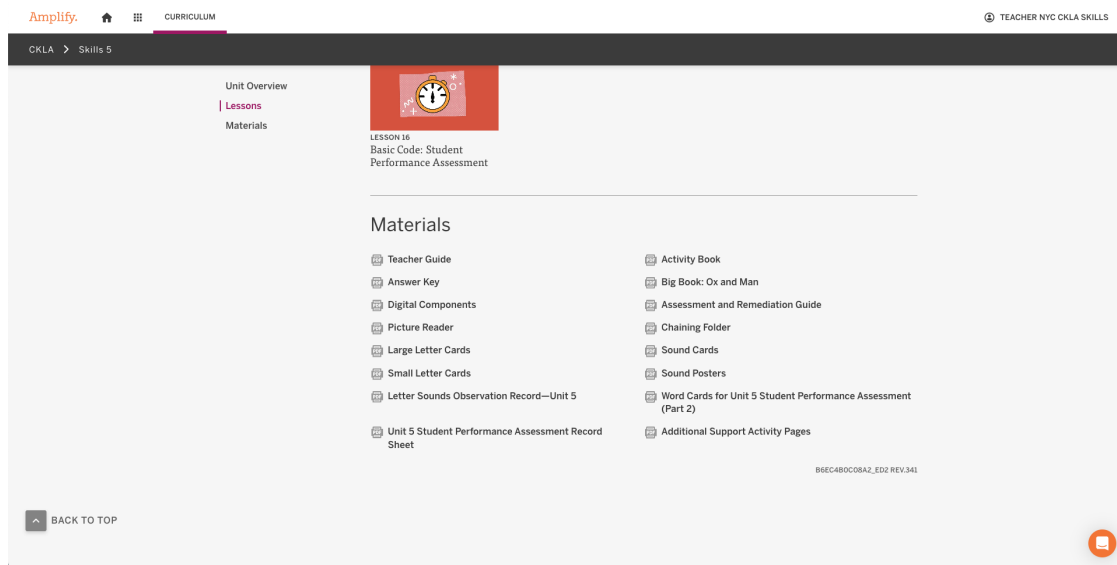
Amplify. CURRICULUM TEACHER NYC CKLA SKILLS

CKLA > Skills 5

Unit Overview
Lessons
Materials

LESSON 16
Basic Code: Student Performance Assessment

Materials

Teacher Guide
Answer Key
Digital Components
Picture Reader
Large Letter Cards
Small Letter Cards
Letter Sounds Observation Record—Unit 5
Unit 5 Student Performance Assessment Record Sheet

Activity Book
Big Book: Ox and Man
Assessment and Remediation Guide
Chaining Folder
Sound Cards
Sound Posters
Word Cards for Unit 5 Student Performance Assessment (Part 2)
Additional Support Activity Pages

B6EC4B0C08A2_ED2 REV.341

BACK TO TOP